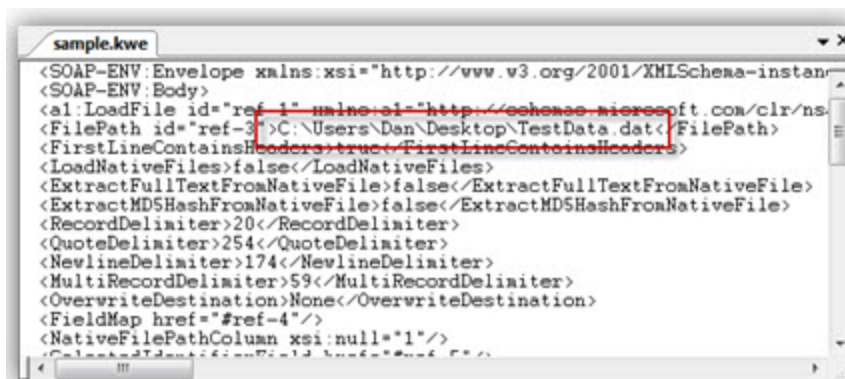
sample.kwe

<SOAP-ENV:Envelope xmlns:xsi="http://www.w3.org/2001/XMLSchema-instan
<SOAP-ENV:Body>
<a1:LoadFile id="ref-1" xmlns:a1="http://schemas.microsoft.com/clr/ns
<FilePath id="ref-3">C:\Users\Dan\Desktop\TestData.dat</FilePath>
<FirstLineContainsHeaders>true</FirstLineContainsHeaders>
<LoadNativeFiles>false</LoadNativeFiles>
<ExtractFullTextFromNativeFile>false</ExtractFullTextFromNativeFile>
<ExtractMD5HashFromNativeFile>false</ExtractMD5HashFromNativeFile>
<RecordDelimiter>20</RecordDelimiter>
<QuoteDelimiter>254</QuoteDelimiter>
<NewlineDelimiter>174</NewlineDelimiter>
<MultiRecordDelimiter>59</MultiRecordDelimiter>
<OverwriteDestination>None</OverwriteDestination>
<FieldMap href="#ref-4"/>
<NativeFilePathColumn xsi:null="1"/>
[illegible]

III